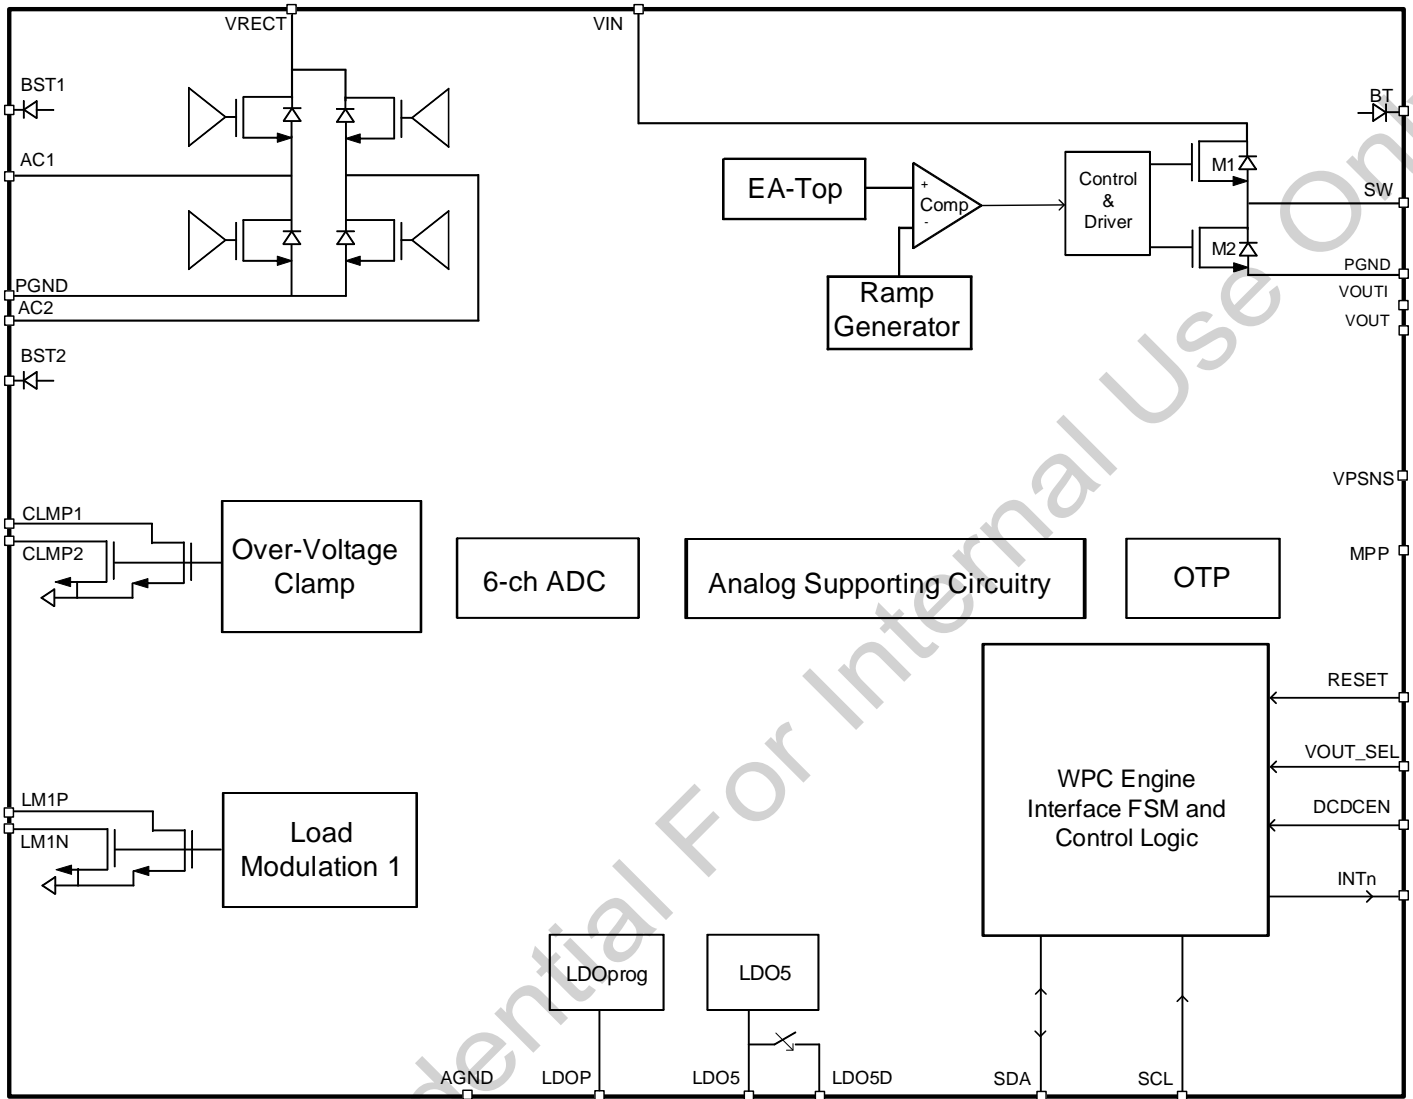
VRECT
VIN
BST1
BT
AC1
EA-Top
+
Comp
-
Control
&
Driver
M1
SW
M2
PGND
PGND
AC2
VOUTI
VOUT
Ramp
Generator
BST2
VPSNS
CLMP1
CLMP2
Over-Voltage
Clamp
6-ch ADC
Analog Supporting Circuitry
OTP
MPP
RESET
VOUT_SEL
WPC Engine
Interface FSM and
Control Logic
DCDCEN
LM1P
LM1N
Load
Modulation 1
INTn
LDOprog
LDO5
AGND
LDOP
LDO5
LDO5D
SDA
SCL
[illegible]ential For Internal Use On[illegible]